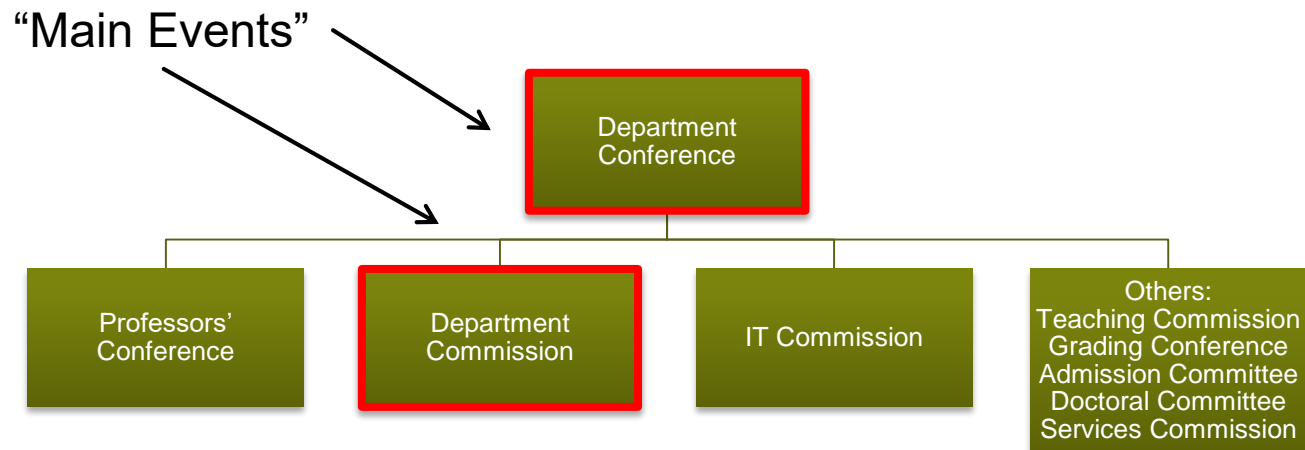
“Main Events”

Department Conference

Professors’ Conference

Department Commission

IT Commission

Others:
Teaching Commission
Grading Conference
Admission Committee
Doctoral Committee
Services Commission